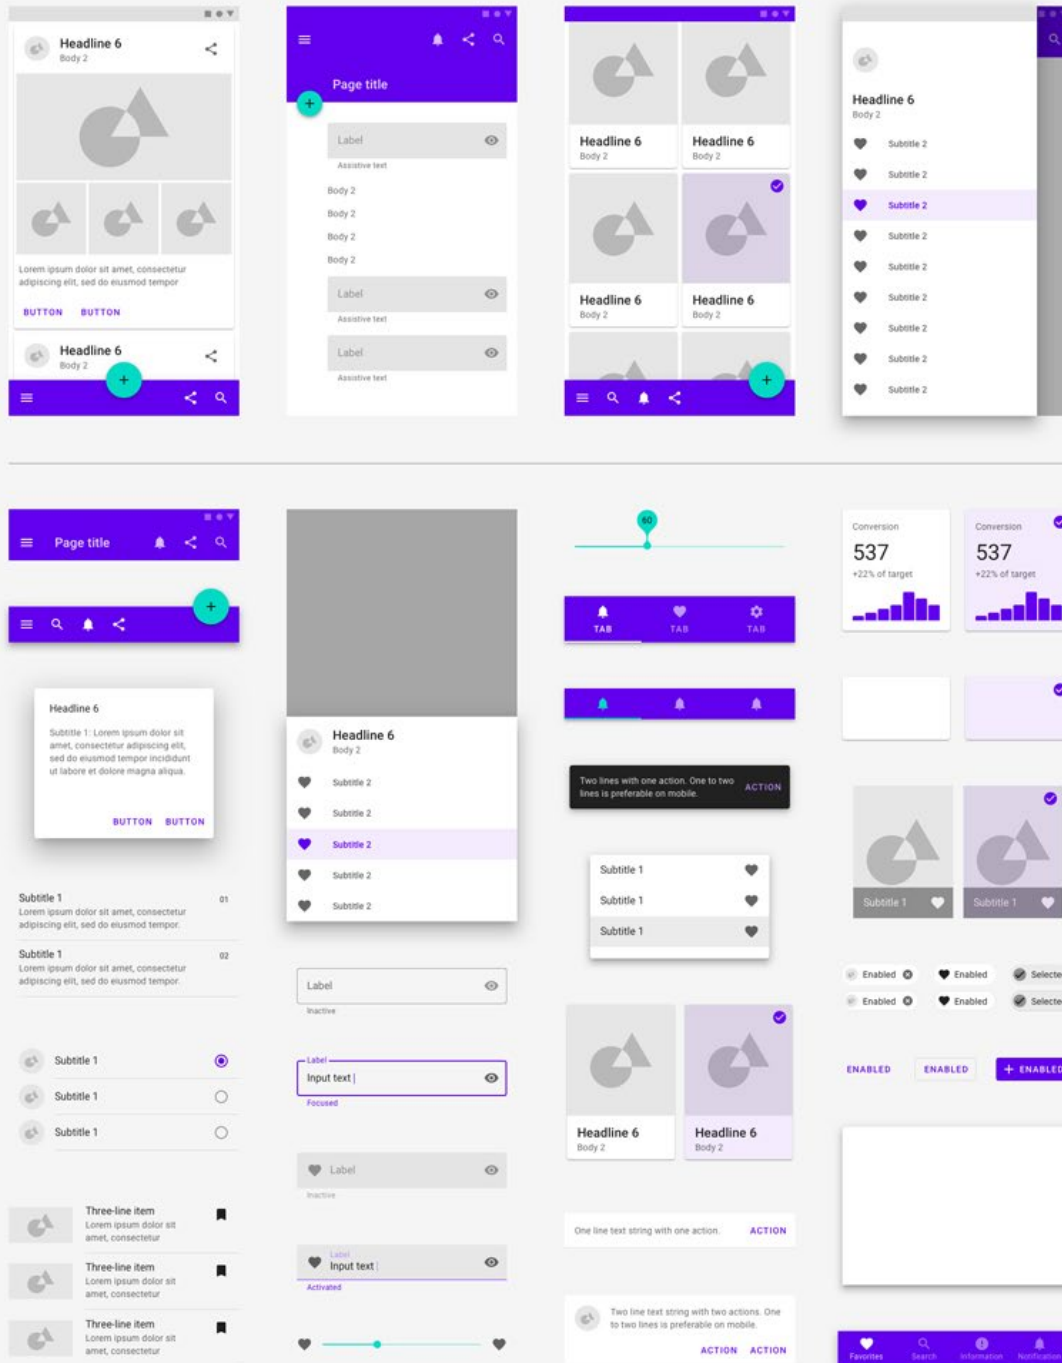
Headline 6
Body 2

Lorem ipsum dolor sit amet, consectetur adipiscing elit, sed do eiusmod tempor

BUTTON BUTTON

Headline 6
Body 2

Page title

Label
Assistive text

Body 2
Body 2
Body 2
Body 2

Label
Assistive text

Label
Assistive text

Headline 6
Body 2

Headline 6
Body 2

Headline 6
Body 2

Headline 6
Body 2

Headline 6
Body 2

Subtitle 2
Subtitle 2
Subtitle 2
Subtitle 2
Subtitle 2
Subtitle 2
Subtitle 2
Subtitle 2
Subtitle 2

Page title

Headline 6

Subtitle 1: Lorem ipsum dolor sit amet, consectetur adipiscing elit, sed do eiusmod tempor incididunt ut labore et dolore magna aliqua.

BUTTON BUTTON

Subtitle 1
Lorem ipsum dolor sit amet, consectetur adipiscing elit, sed do eiusmod tempor.
01

Subtitle 1
Lorem ipsum dolor sit amet, consectetur adipiscing elit, sed do eiusmod tempor.
02

Subtitle 1
Subtitle 1
Subtitle 1

Three-line item
Lorem ipsum dolor sit amet, consectetur

Three-line item
Lorem ipsum dolor sit amet, consectetur

Three-line item
Lorem ipsum dolor sit amet, consectetur

Headline 6
Body 2

Subtitle 2
Subtitle 2
Subtitle 2
Subtitle 2
Subtitle 2

Label
Inactive

Label
Input text
Focused

Label
Inactive

Label
Input text
Activated

60

TAB TAB TAB

Two lines with one action. One to two lines is preferable on mobile. ACTION

Subtitle 1
Subtitle 1
Subtitle 1

Headline 6
Body 2

Headline 6
Body 2

One line text string with one action. ACTION

Two line text string with two actions. One to two lines is preferable on mobile.
ACTION ACTION

Conversion
537
+22% of target

Conversion
537
+22% of target

Subtitle 1
Subtitle 1

Enabled Enabled Selecte
Enabled Enabled Selecte

ENABLED ENABLED + ENABLED

Favorites Search Information Notification